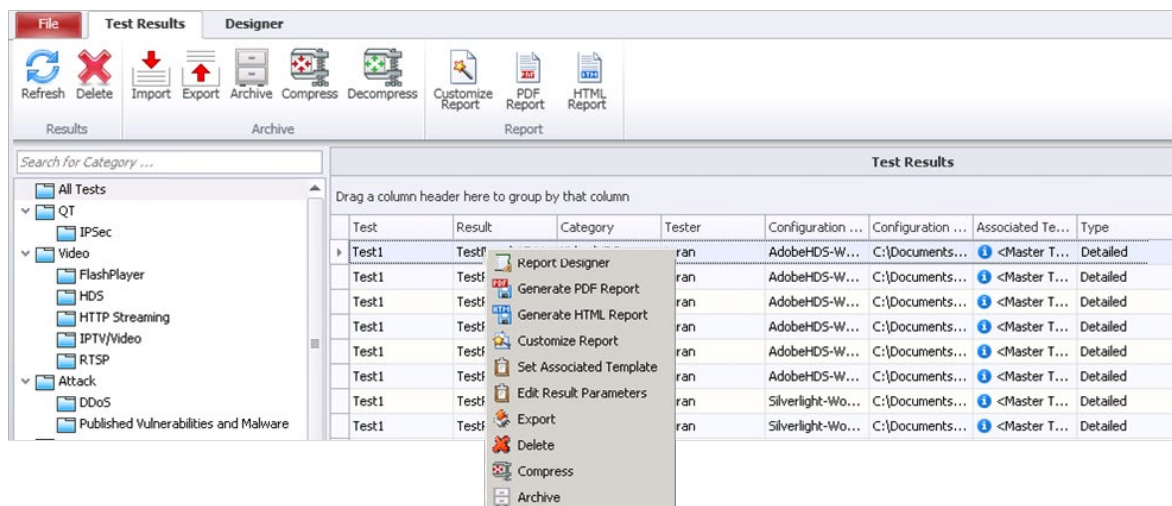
File Test Results Designer

Refresh Delete Import Export Archive Compress Decompress Customize Report PDF Report HTML Report

Results Archive Report

Search for Category ...

All Tests
QT
IPSec
Video
FlashPlayer
HDS
HTTP Streaming
IPTV/Video
RTSP
Attack
DDoS
Published Vulnerabilities and Malware

Test Results

Drag a column header here to group by that column

| Test | Result | Category | Tester | Configuration ... | Configuration ... | Associated Te... | Type |
|---|---|---|---|---|---|---|---|
| Test1 | TestF | | ran | AdobeHDS-W... | C:\Documents... | <Master T... | Detailed |
| Test1 | TestF | | ran | AdobeHDS-W... | C:\Documents... | <Master T... | Detailed |
| Test1 | TestF | | ran | AdobeHDS-W... | C:\Documents... | <Master T... | Detailed |
| Test1 | TestF | | ran | AdobeHDS-W... | C:\Documents... | <Master T... | Detailed |
| Test1 | TestF | | ran | AdobeHDS-W... | C:\Documents... | <Master T... | Detailed |
| Test1 | TestF | | ran | AdobeHDS-W... | C:\Documents... | <Master T... | Detailed |
| Test1 | TestF | | ran | Silverlight-Wo... | C:\Documents... | <Master T... | Detailed |
| Test1 | TestF | | ran | Silverlight-Wo... | C:\Documents... | <Master T... | Detailed |

Report Designer
Generate PDF Report
Generate HTML Report
Customize Report
Set Associated Template
Edit Result Parameters
Export
Delete
Compress
Archive